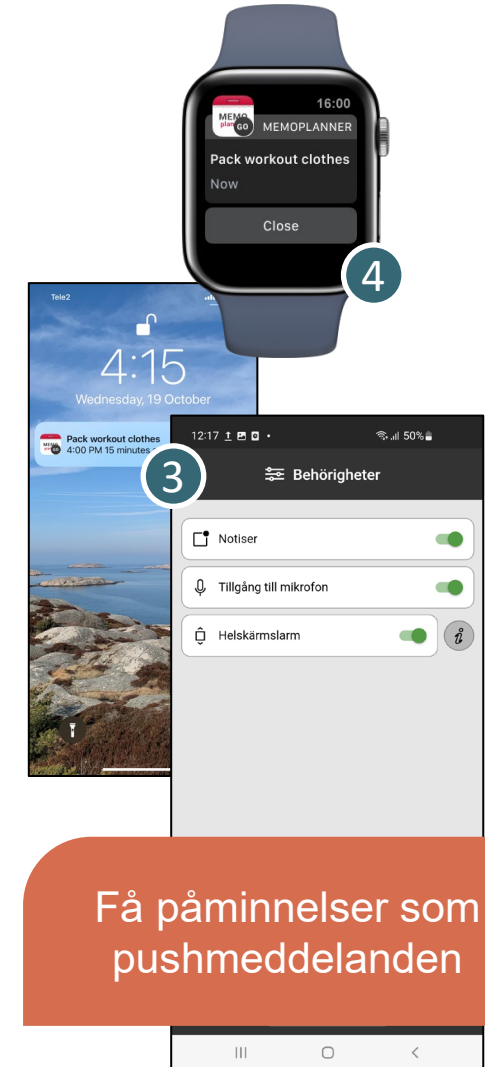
MEMO plan GO
16:00
MEMOPLANNER
Pack workout clothes
Now
Close
4

Tele2
4:15
Wednesday, 19 October
Pack workout clothes
4:00 PM 15 minutes

12:17
50%
3
Behörigheter
Notiser
Tillgång till mikrofon
Helskärmslarm

Få påminnelser som pushmeddelanden